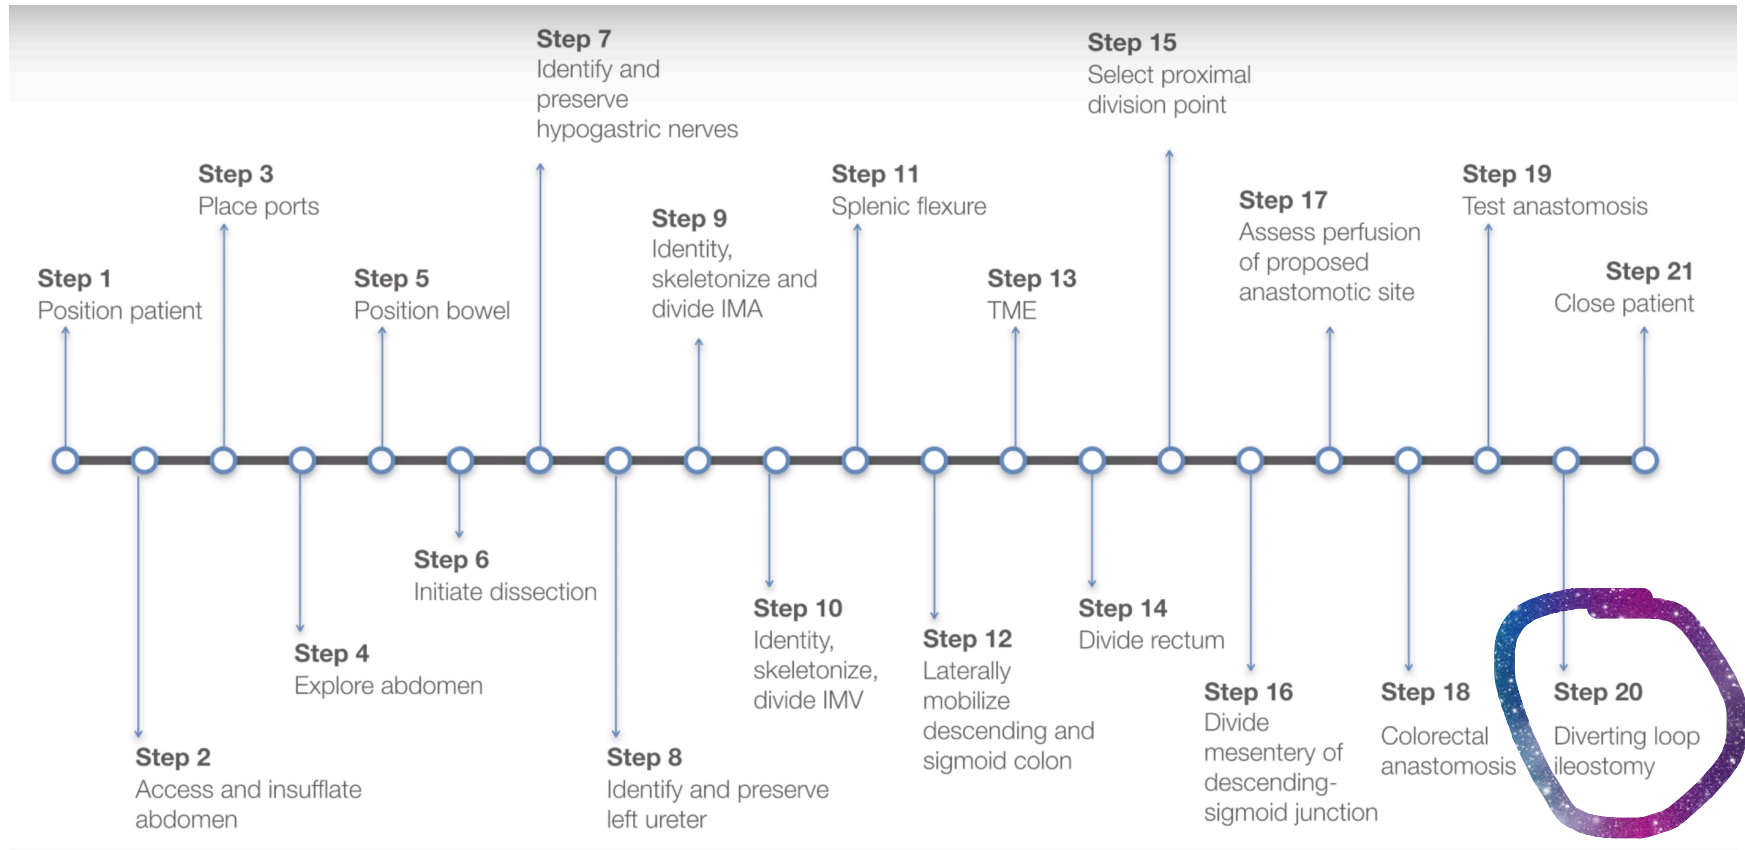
Step 1
Position patient

Step 2
Access and insufflate abdomen

Step 3
Place ports

Step 4
Explore abdomen

Step 5
Position bowel

Step 6
Initiate dissection

Step 7
Identify and preserve hypogastric nerves

Step 8
Identify and preserve left ureter

Step 9
Identity, skeletonize and divide IMA

Step 10
Identity, skeletonize, divide IMV

Step 11
Splenic flexure

Step 12
Laterally mobilize descending and sigmoid colon

Step 13
TME

Step 14
Divide rectum

Step 15
Select proximal division point

Step 16
Divide mesentery of descending-sigmoid junction

Step 17
Assess perfusion of proposed anastomotic site

Step 18
Colorectal anastomosis

Step 19
Test anastomosis

Step 20
Diverting loop ileostomy

Step 21
Close patient